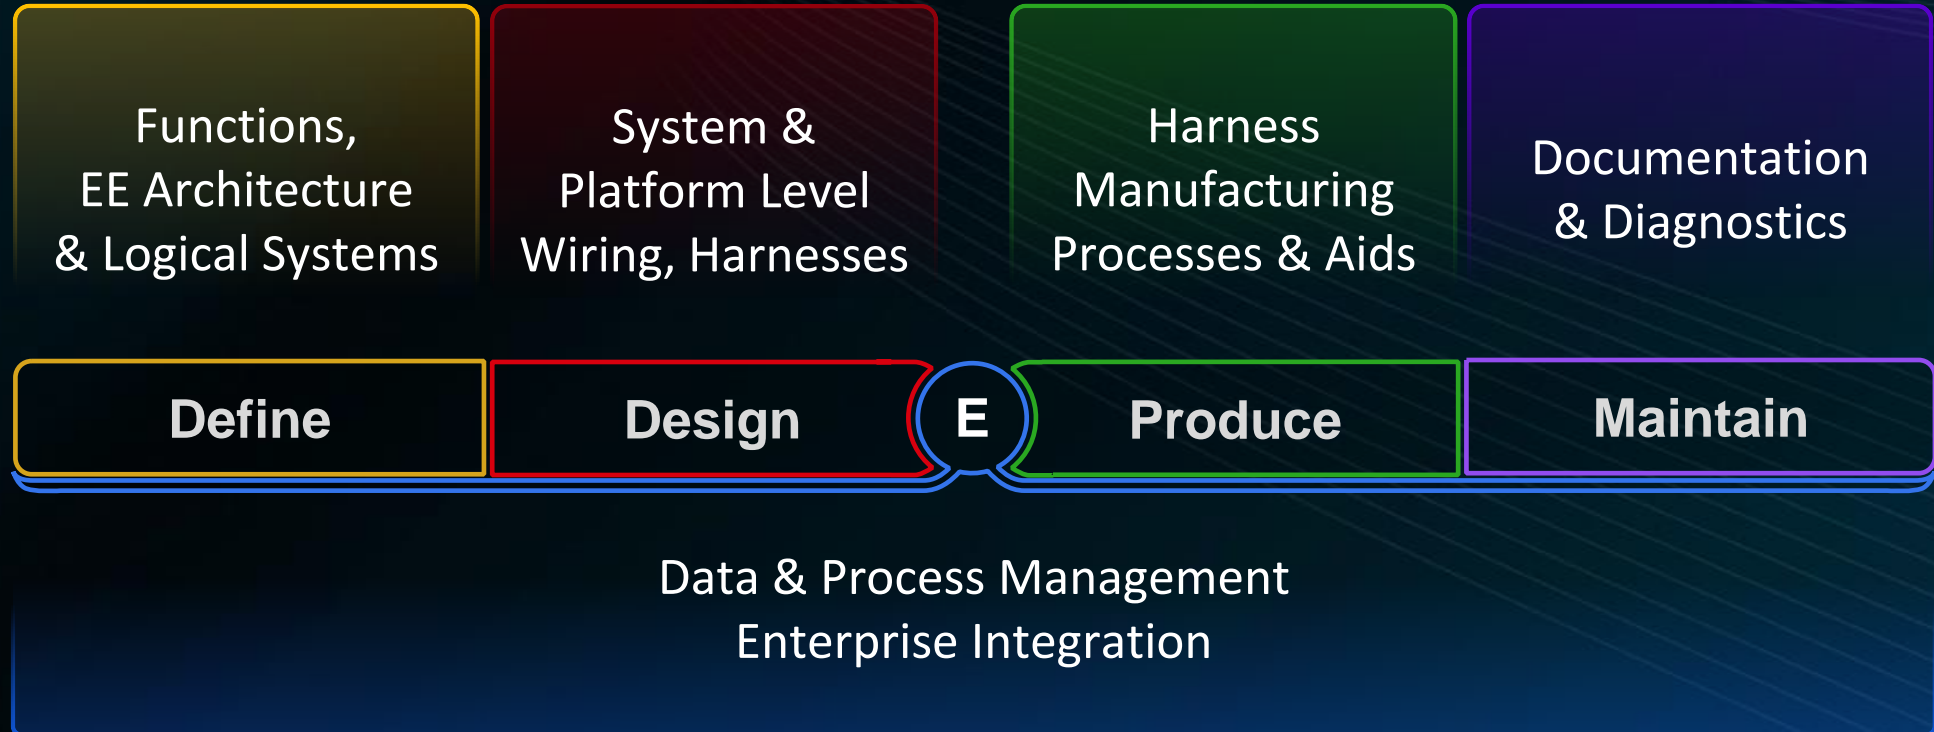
Functions,
EE Architecture
& Logical Systems

System &
Platform Level
Wiring, Harnesses

Harness
Manufacturing
Processes & Aids

Documentation
& Diagnostics

Define

Design

E

Produce

Maintain

Data & Process Management
Enterprise Integration